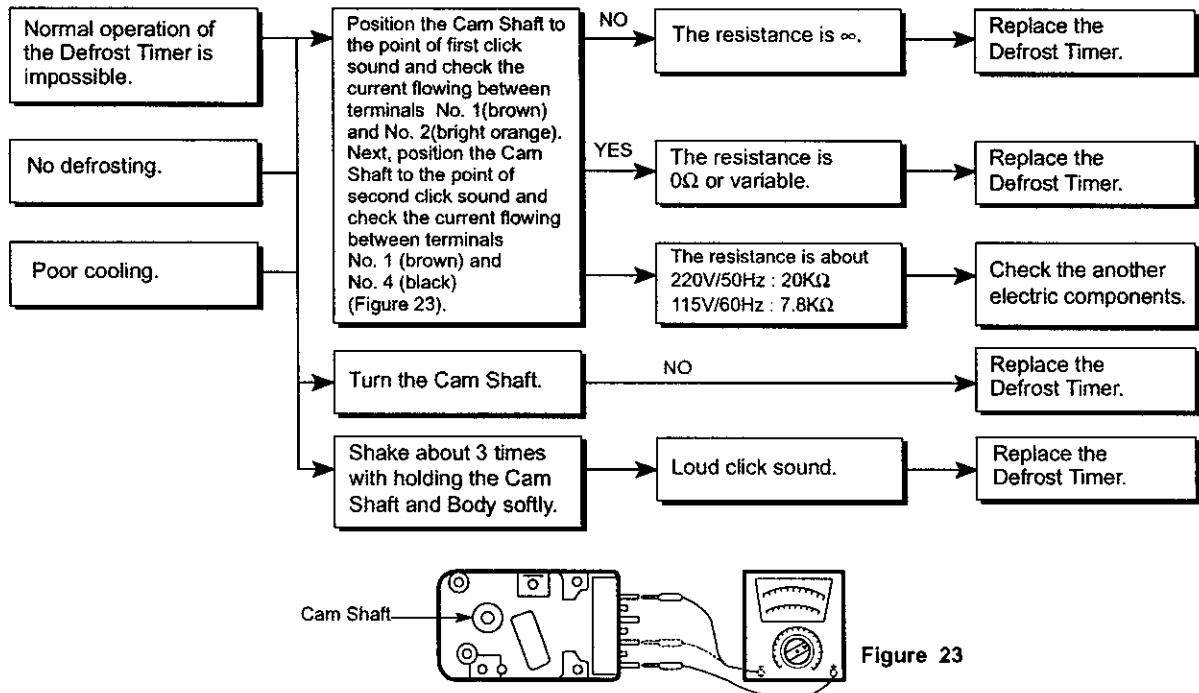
Normal operation of the Defrost Timer is impossible.

No defrosting.

Poor cooling.

Position the Cam Shaft to the point of first click sound and check the current flowing between terminals No. 1(brown) and No. 2(bright orange). Next, position the Cam Shaft to the point of second click sound and check the current flowing between terminals No. 1 (brown) and No. 4 (black) (Figure 23).

NO

The resistance is $\infty$.

Replace the Defrost Timer.

YES

The resistance is $0\Omega$ or variable.

Replace the Defrost Timer.

The resistance is about
220V/50Hz : $20K\Omega$
115V/60Hz : $7.8K\Omega$

Check the another electric components.

Turn the Cam Shaft.

NO

Replace the Defrost Timer.

Shake about 3 times with holding the Cam Shaft and Body softly.

Loud click sound.

Replace the Defrost Timer.

Cam Shaft

Figure 23